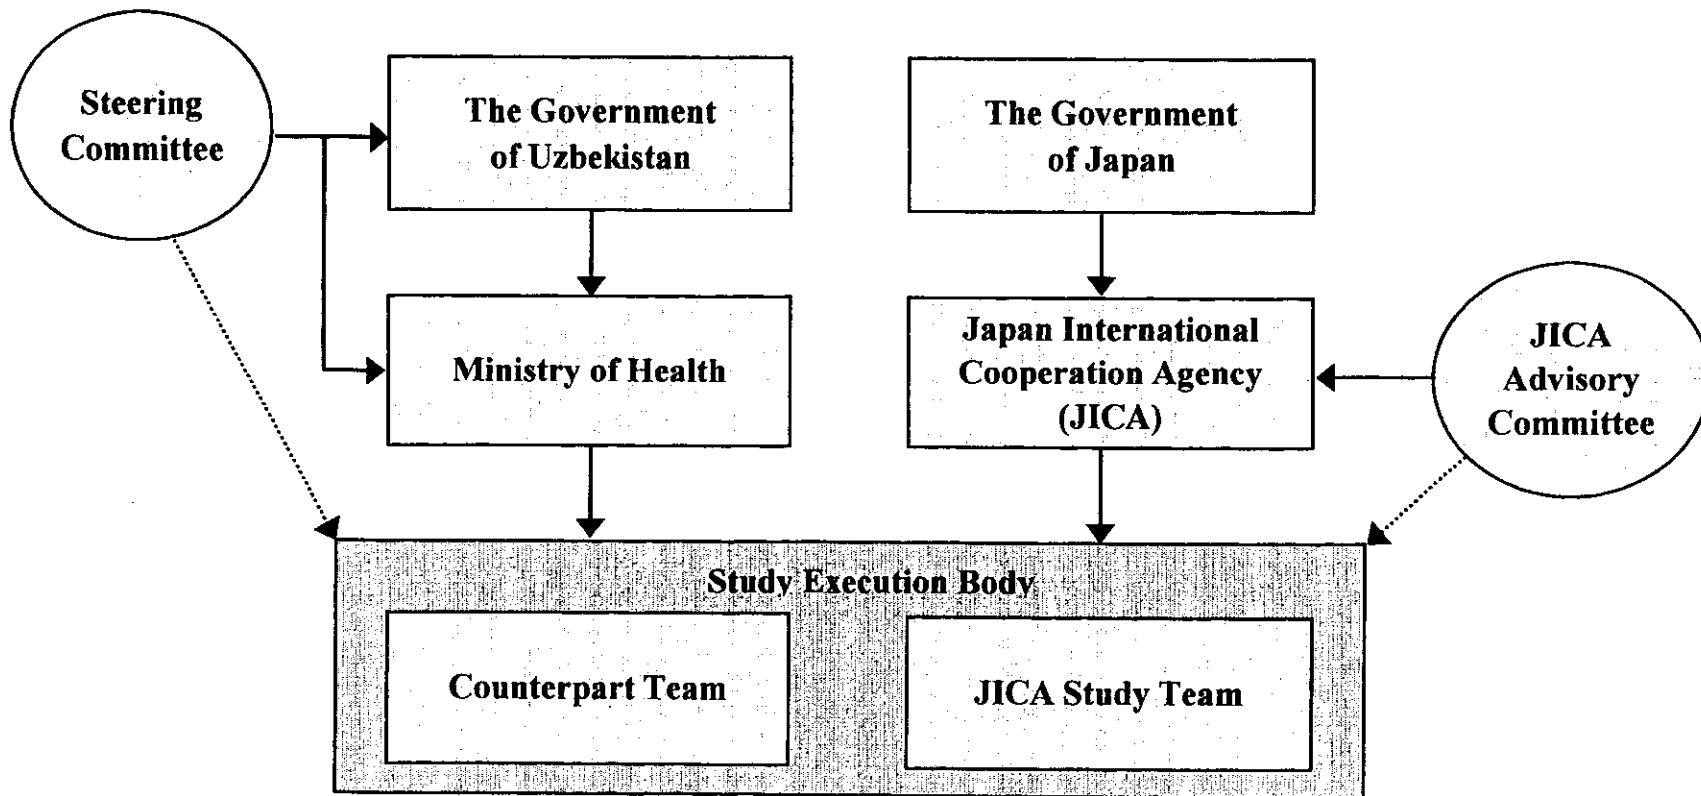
Steering Committee

The Government of Uzbekistan

The Government of Japan

Ministry of Health

Japan International Cooperation Agency (JICA)

JICA Advisory Committee

Study Execution Body

Counterpart Team

JICA Study Team